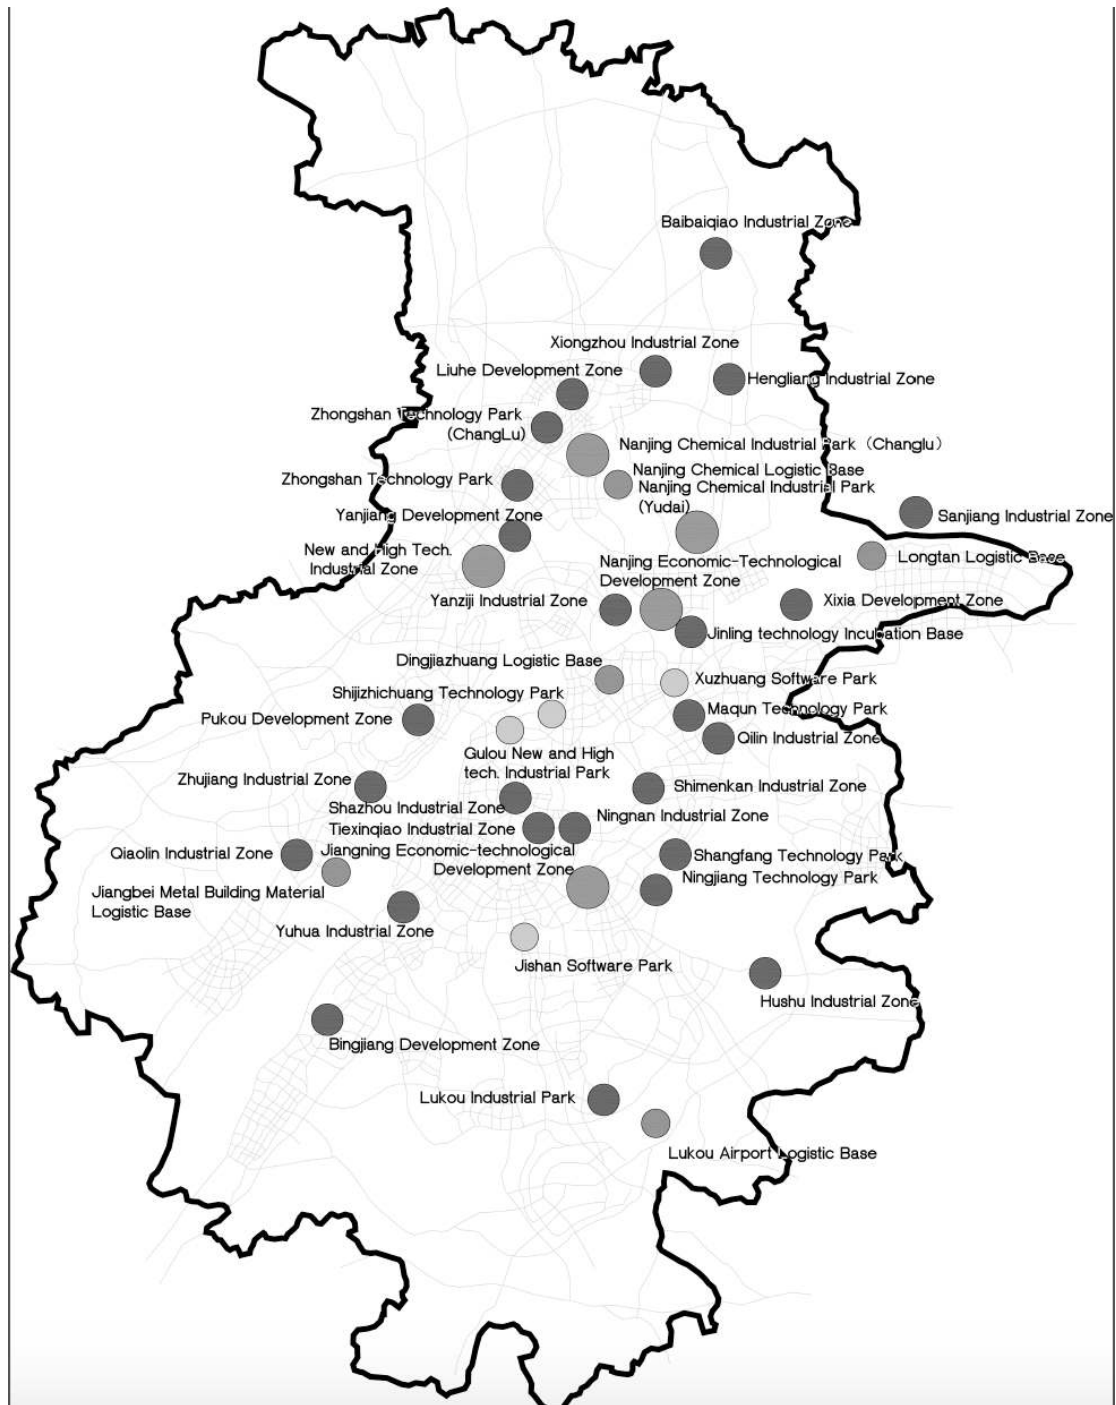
Baibaiqiao Industrial Zone

Xiongzhou Industrial Zone

Liuhe Development Zone

Hengliang Industrial Zone

Zhongshan Technology Park (ChangLu)

Nanjing Chemical Industrial Park（Changlu）

Nanjing Chemical Logistic Base

Zhongshan Technology Park

Nanjing Chemical Industrial Park (Yudai)

Sanjiang Industrial Zone

Yanjiang Development Zone

New and High Tech. Industrial Zone

Longtan Logistic Base

Nanjing Economic-Technological Development Zone

Yanziji Industrial Zone

Xixia Development Zone

Jinling technology Incubation Base

Dingjiazhuang Logistic Base

Xuzhuang Software Park

Shijizhichuang Technology Park

Pukou Development Zone

Maqun Technology Park

Qilin Industrial Zone

Gulou New and High tech. Industrial Park

Zhujiang Industrial Zone

Shimenkan Industrial Zone

Shazhou Industrial Zone

Tiexinqiao Industrial Zone

Ningnan Industrial Zone

Qiaolin Industrial Zone

Jiangning Economic-technological Development Zone

Shangfang Technology Park

Ningjiang Technology Park

Jiangbei Metal Building Material Logistic Base

Yuhua Industrial Zone

Jishan Software Park

Hushu Industrial Zone

Bingjiang Development Zone

Lukou Industrial Park

Lukou Airport Logistic Base